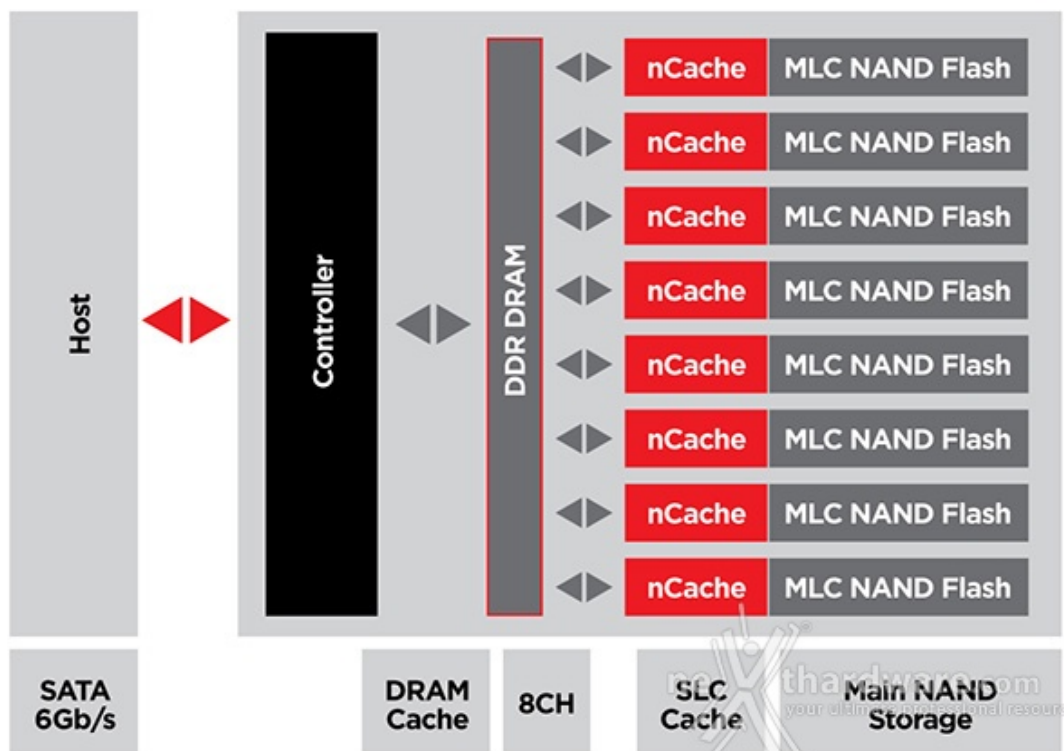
Host

Controller

DDR DRAM

nCache | MLC NAND Flash
nCache | MLC NAND Flash
nCache | MLC NAND Flash
nCache | MLC NAND Flash
nCache | MLC NAND Flash
nCache | MLC NAND Flash
nCache | MLC NAND Flash
nCache | MLC NAND Flash

SATA 6Gb/s

DRAM Cache

8CH

SLC Cache

Main NAND Storage

nexthardware.com
your ultimate professional resource